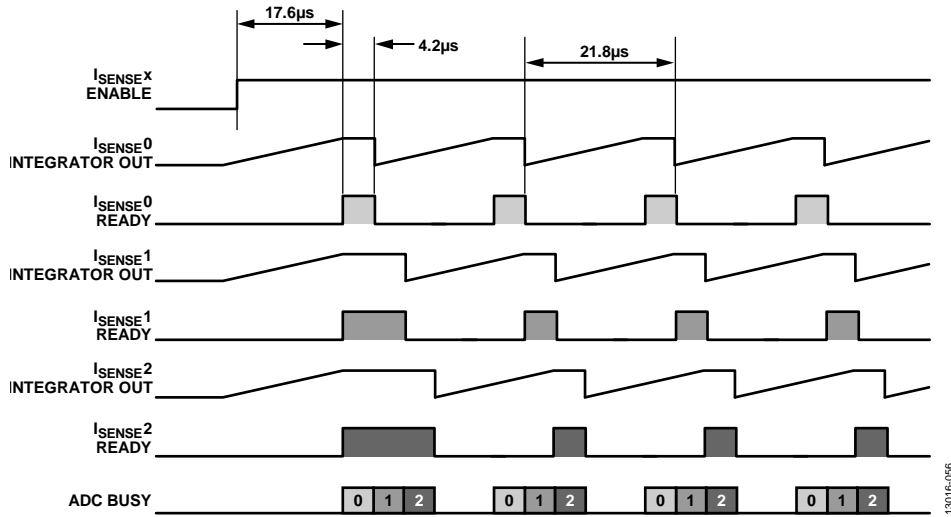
17.6µs

4.2µs

21.8µs

$I_{SENSE}$x ENABLE

$I_{SENSE}$0 INTEGRATOR OUT

$I_{SENSE}$0 READY

$I_{SENSE}$1 INTEGRATOR OUT

$I_{SENSE}$1 READY

$I_{SENSE}$2 INTEGRATOR OUT

$I_{SENSE}$2 READY

ADC BUSY

0 1 2 0 1 2 0 1 2 0 1 2

13016-056